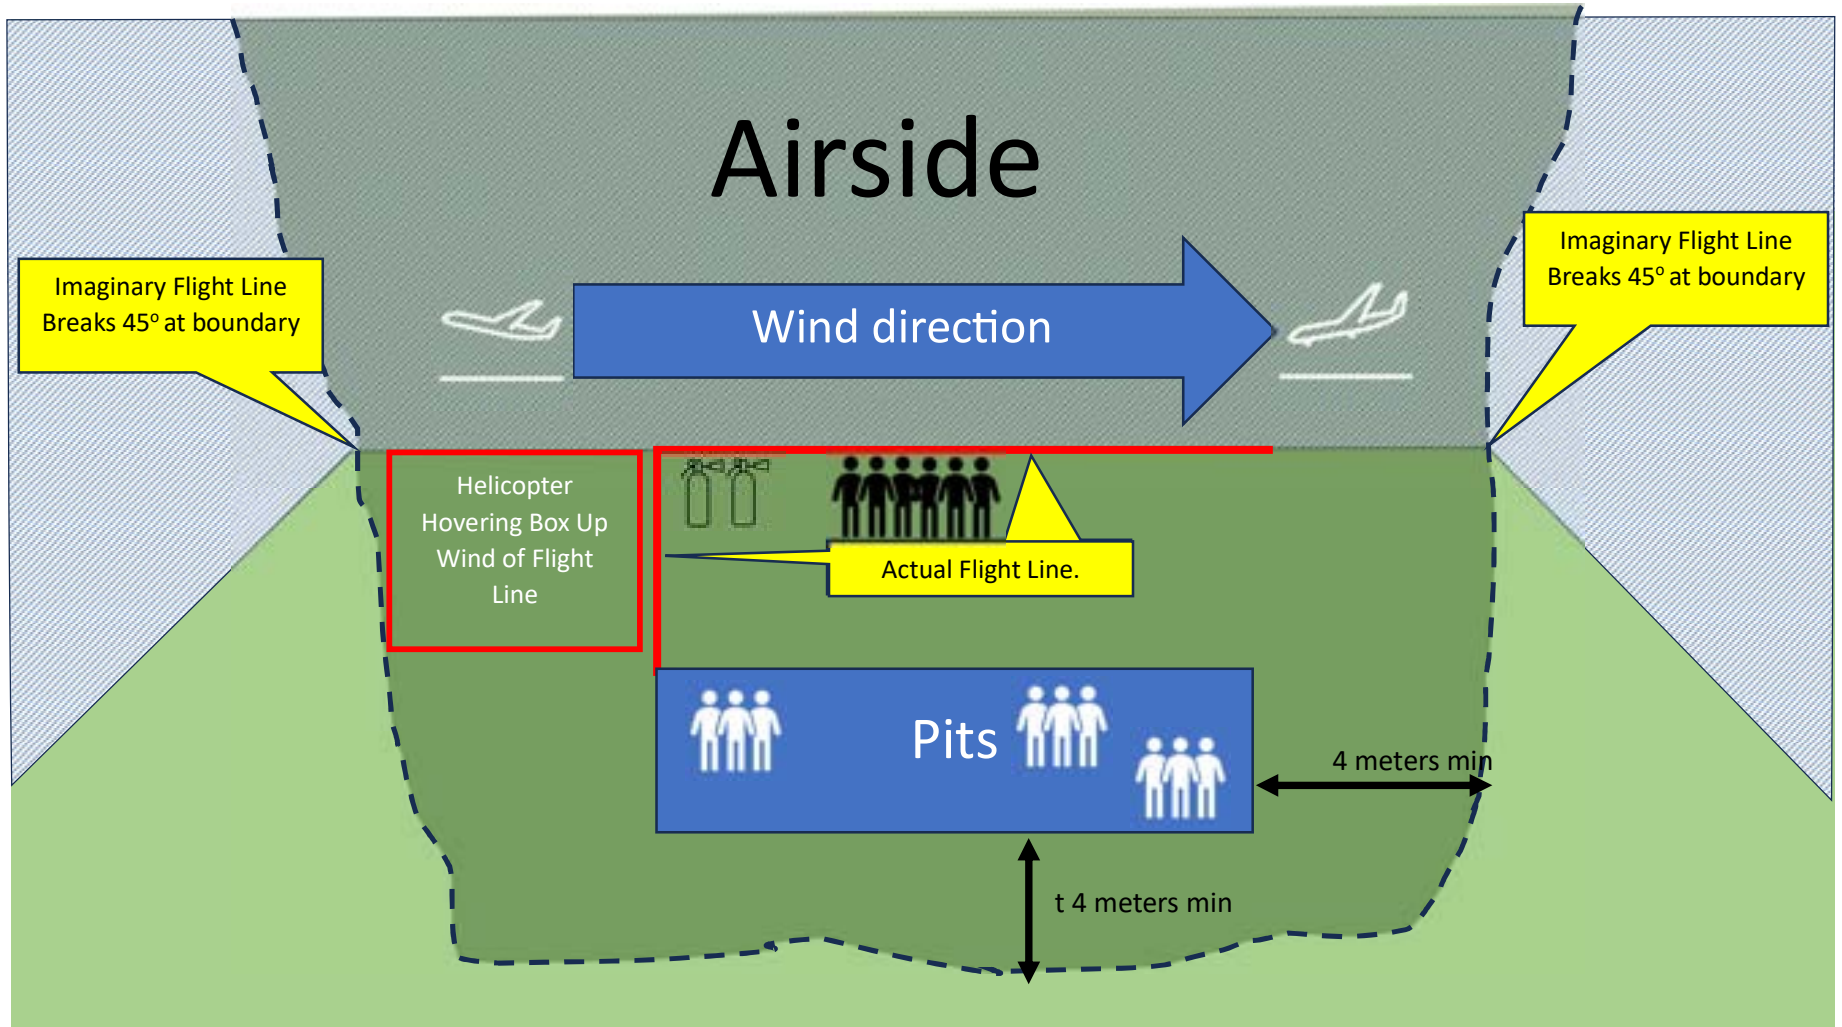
Airside

Imaginary Flight Line Breaks 45° at boundary

Wind direction

Imaginary Flight Line Breaks 45° at boundary

Helicopter Hovering Box Up Wind of Flight Line

Actual Flight Line.

Pits

4 meters min

t 4 meters min